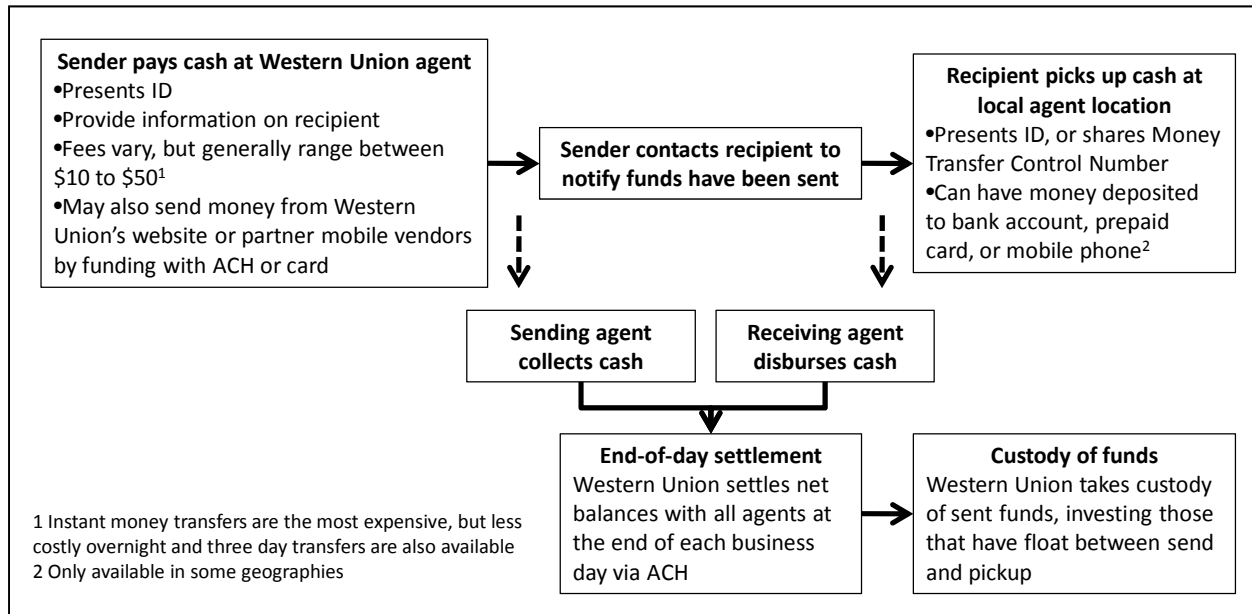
**Sender pays cash at Western Union agent**
•Presents ID
•Provide information on recipient
•Fees vary, but generally range between \$10 to \$50$^1$
•May also send money from Western Union's website or partner mobile vendors by funding with ACH or card

**Sender contacts recipient to notify funds have been sent**

**Recipient picks up cash at local agent location**
•Presents ID, or shares Money Transfer Control Number
•Can have money deposited to bank account, prepaid card, or mobile phone$^2$

**Sending agent collects cash**

**Receiving agent disburses cash**

**End-of-day settlement**
Western Union settles net balances with all agents at the end of each business day via ACH

**Custody of funds**
Western Union takes custody of sent funds, investing those that have float between send and pickup

1 Instant money transfers are the most expensive, but less costly overnight and three day transfers are also available
2 Only available in some geographies